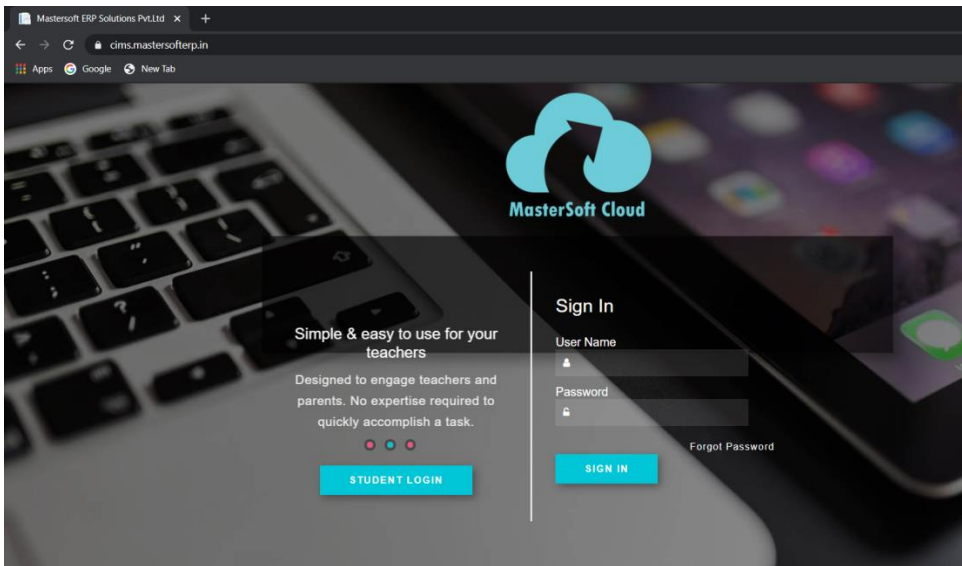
Mastersoft ERP Solutions Pvt.Ltd ×
+
cims.mastersofterp.in
Apps Google New Tab

MasterSoft Cloud

Simple & easy to use for your teachers

Designed to engage teachers and parents. No expertise required to quickly accomplish a task.

STUDENT LOGIN

Sign In

User Name

Password

Forgot Password

SIGN IN